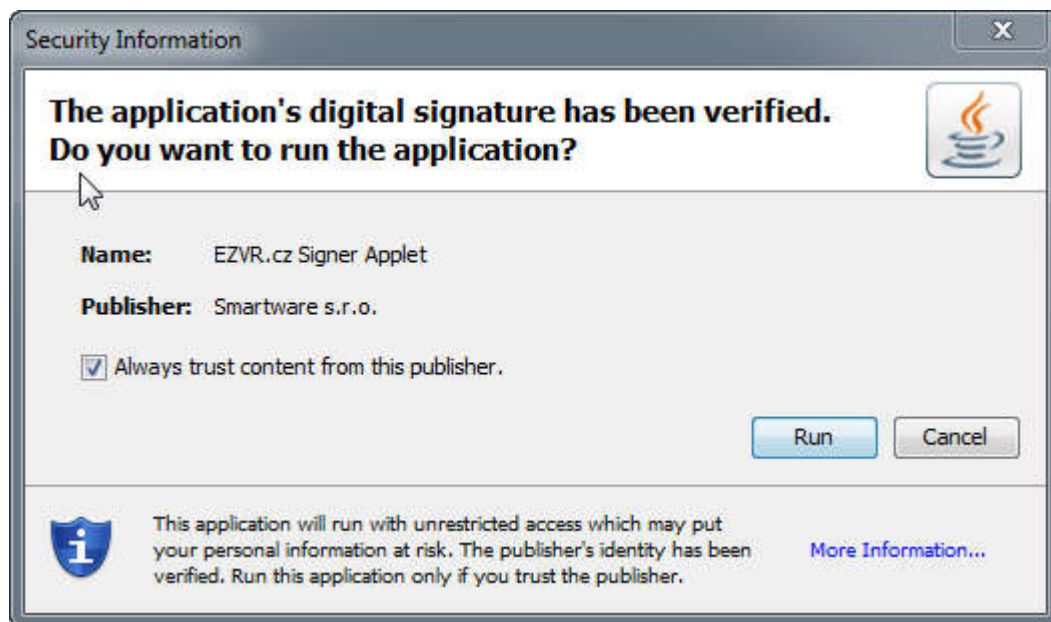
Security Information

The application's digital signature has been verified. Do you want to run the application?

Name: EZVR.cz Signer Applet

Publisher: Smartware s.r.o.

Always trust content from this publisher.

Run

Cancel

This application will run with unrestricted access which may put your personal information at risk. The publisher's identity has been verified. Run this application only if you trust the publisher.

More Information...